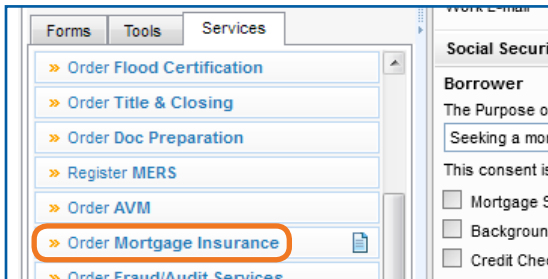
Forms Tools Services

» Order Flood Certification
» Order Title & Closing
» Order Doc Preparation
» Register MERS
» Order AVM
» Order Mortgage Insurance
» Order Fraud/Audit Services

Work E-mail

Social Securi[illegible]

Borrower

The Purpose o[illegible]

Seeking a mor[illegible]

This consent is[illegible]

Mortgage S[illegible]

Backgroun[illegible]

Credit Chec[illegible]